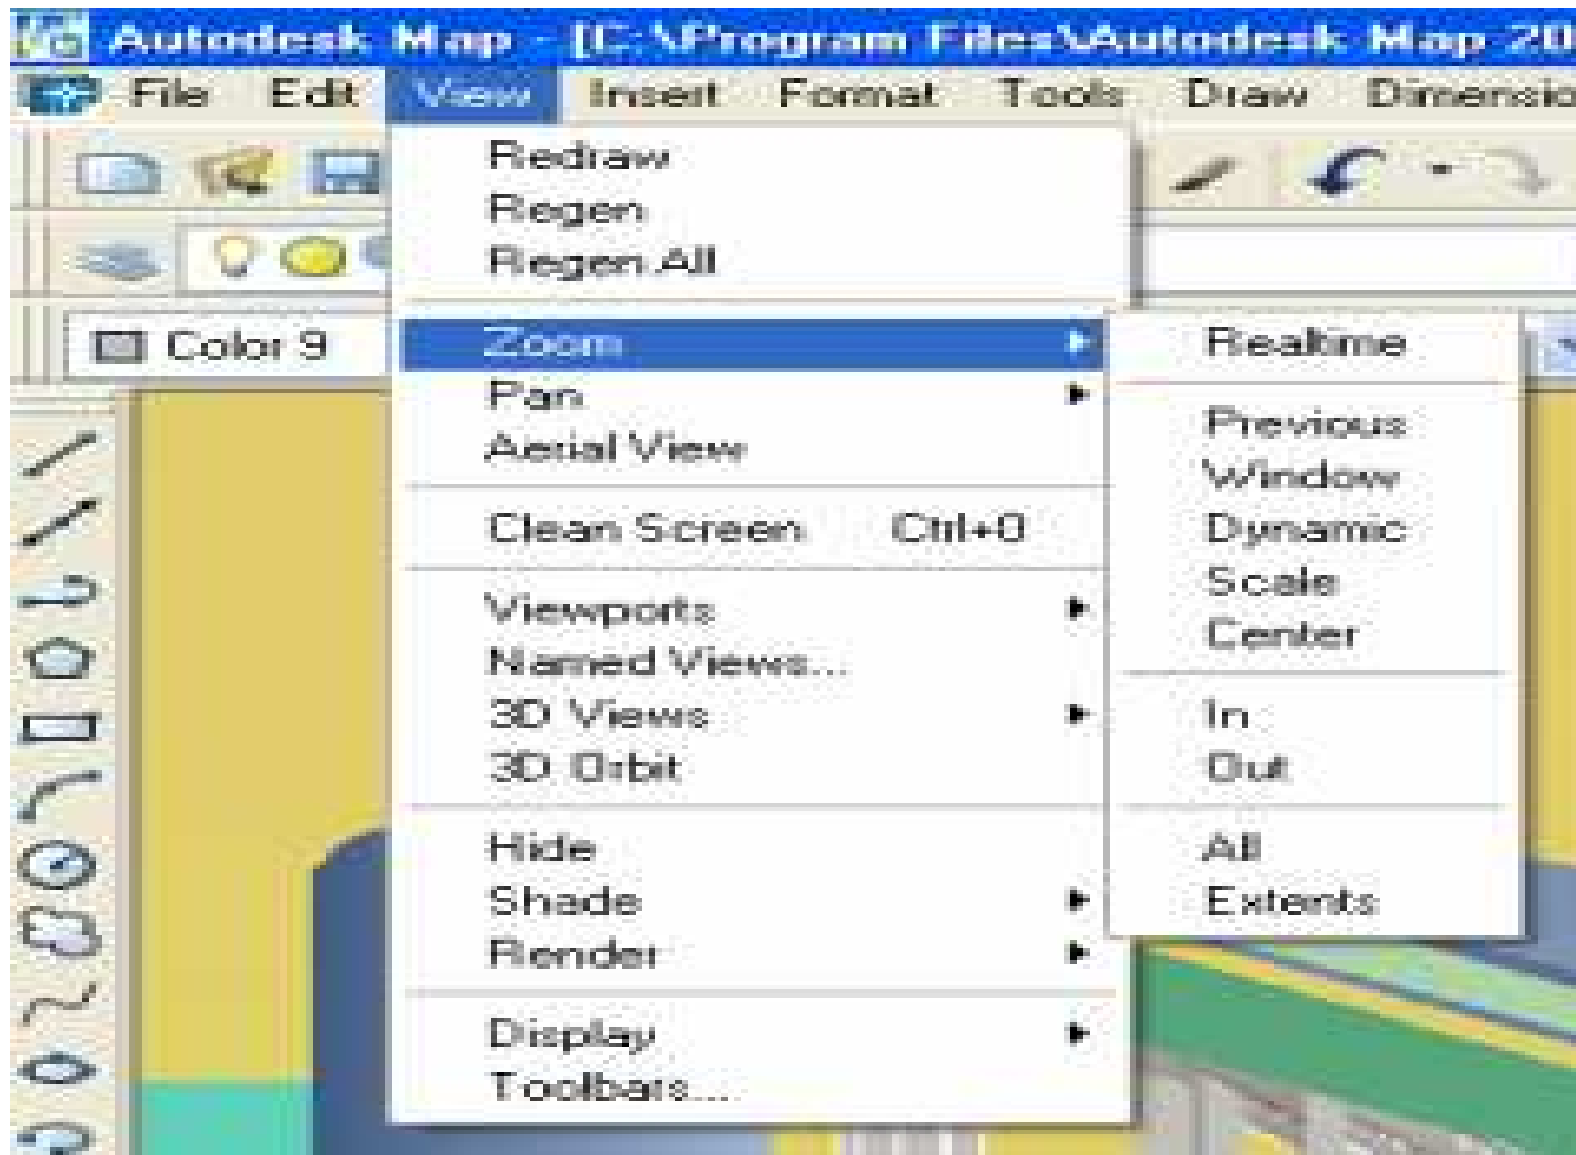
Autodesk Map - [C:\Program Files\Autodesk Map 20

File Edit View Insert Format Tools Draw Dimensio

Color 9

Redraw
Regen
Regen All

Zoom
Pan
Aerial View

Clean Screen Ctrl+0

Viewports
Named Views...
3D Views
3D Orbit

Hide
Shade
Render

Display
Toolbars...

Realtime

Previous
Window
Dynamic
Scale
Center

In
Out

All
Extents